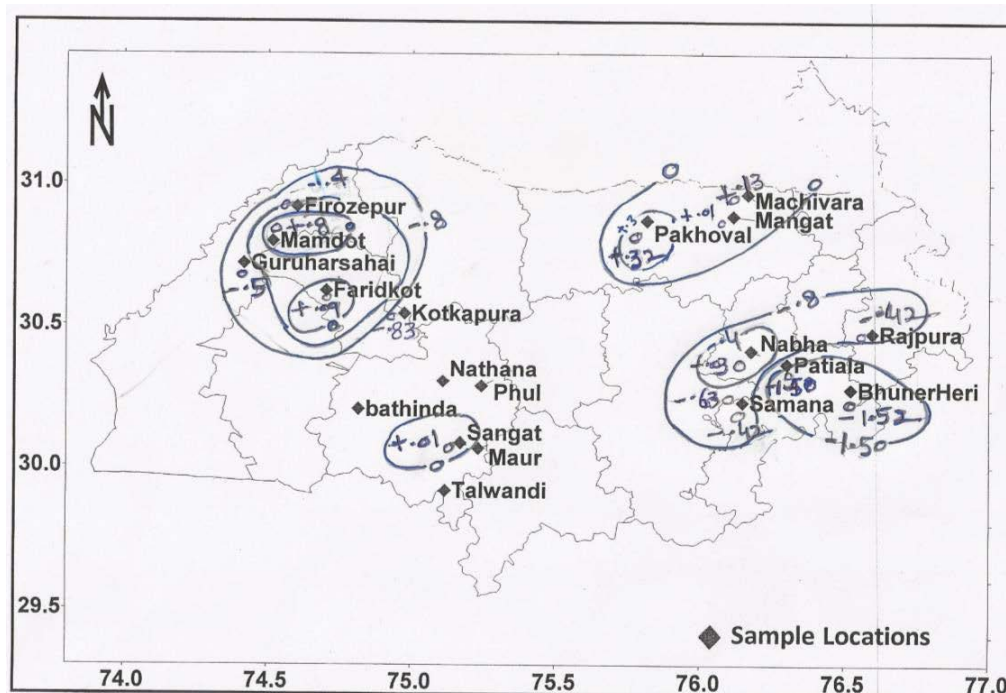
N

31.0
30.5
30.0
29.5

74.0
74.5
75.0
75.5
76.0
76.5
77.0

Firozepur
Mamdot
Guruharsahai
Faridkot
Kotkapura
Nathana
Phul
bathinda
Sangat
Maur
Talwandi
Pakhoval
Machivara
Mangat
Nabha
Patiala
Rajpura
Samana
BhunerHeri

-1.4
-.8
0
+.8
-.5
+.9
-.83
0
+.3
0
+.01
+.13
0
+.32
+.01
0
-.8
-.42
-.4
+.90
1.50
-.63
0
-.42
-1.52
-1.50

Sample Locations